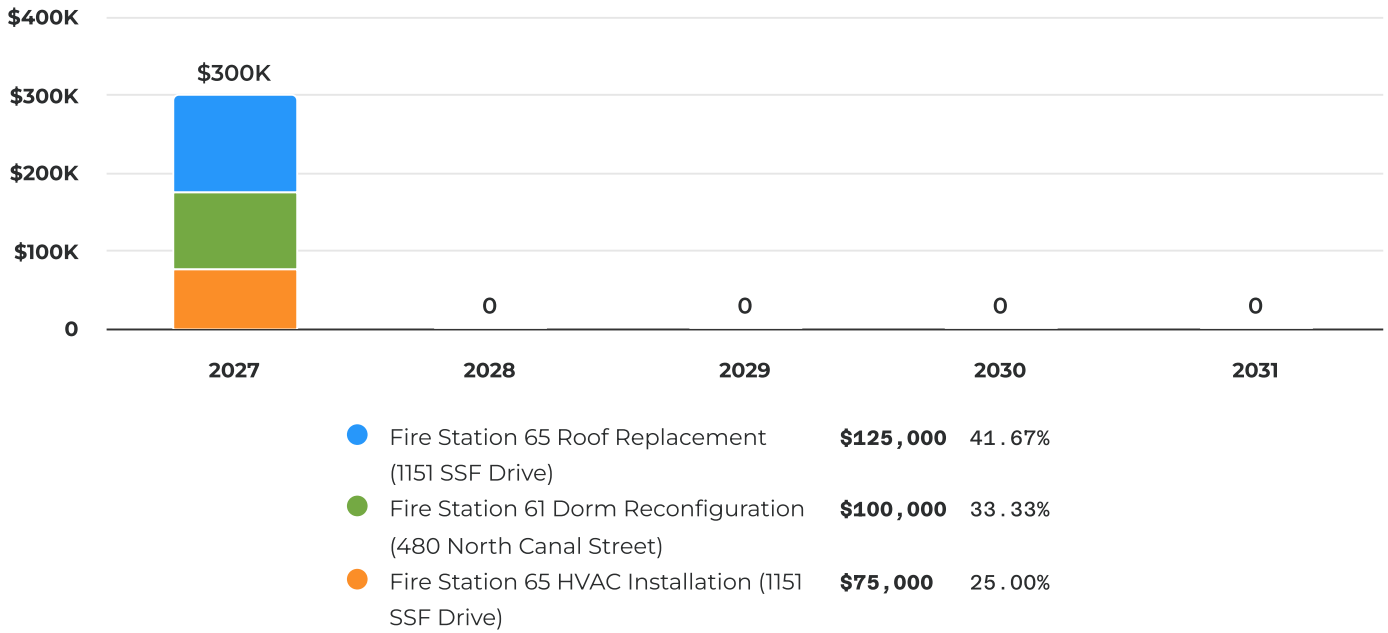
$400K
$300K
$200K
$100K
0

$300K

0
0
0
0

2027
2028
2029
2030
2031

| | | |
|---|---|---|
| Fire Station 65 Roof Replacement (1151 SSF Drive) | **$125,000** | 41.67% |
| Fire Station 61 Dorm Reconfiguration (480 North Canal Street) | **$100,000** | 33.33% |
| Fire Station 65 HVAC Installation (1151 SSF Drive) | **$75,000** | 25.00% |